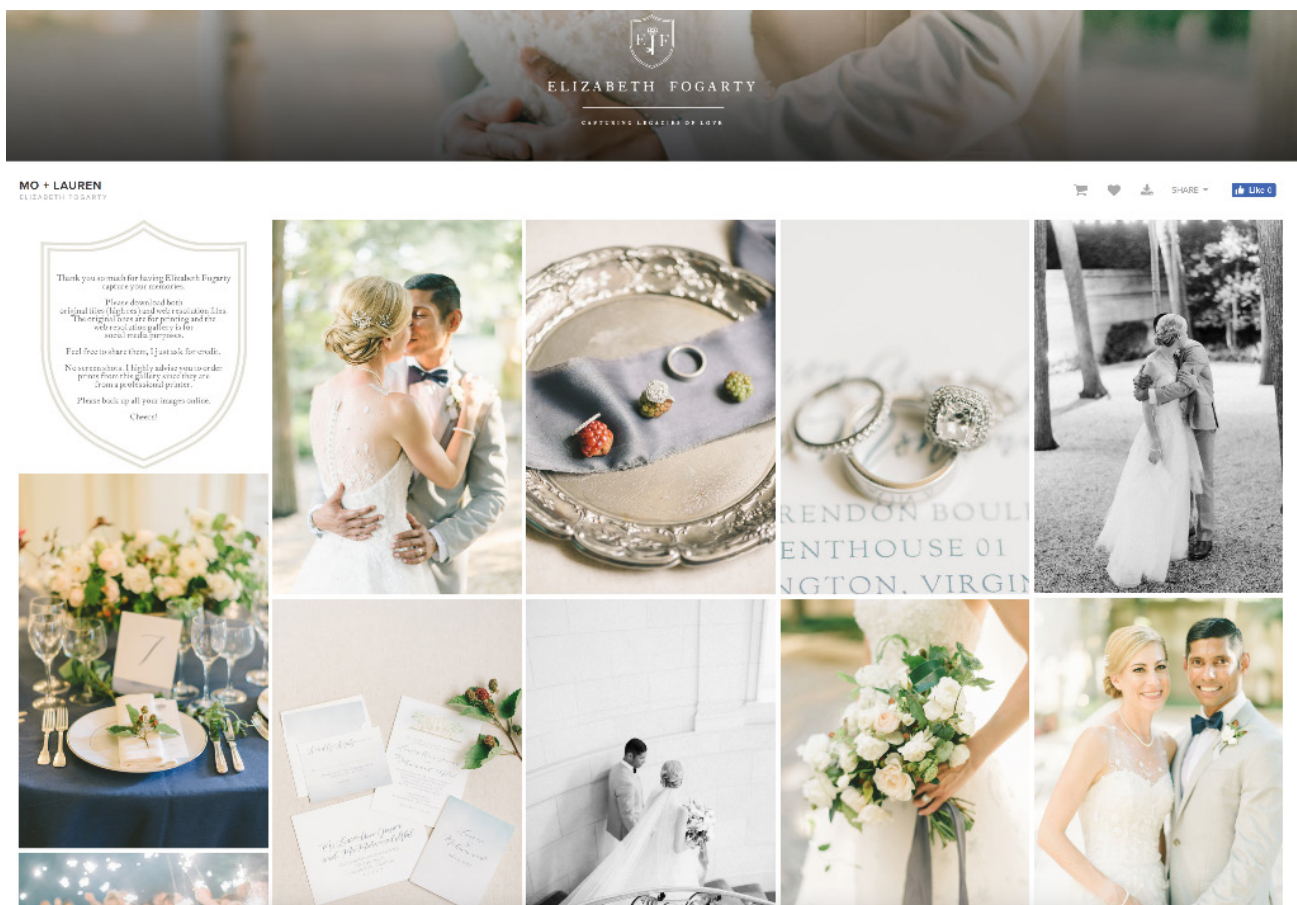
EF

ELIZABETH FOGARTY

CAPTURING LEGACIES OF LOVE

MO + LAUREN
ELIZABETH FOGARTY

SHARE

Like 0

Thank you so much for having Elizabeth Fogarty capture your memories.

Please download both original files (high res) and web resolution files. The original files are for printing and the web resolution gallery is for social media purposes.

Feel free to share them, I just ask for credit.

No screenshots. I highly advise you to order prints from this gallery once they are from a professional printer.

Please back up all your images online.

Cheers!

7

RENDON BOUL
ENTHOUSE 01
NGTON, VIRGIN